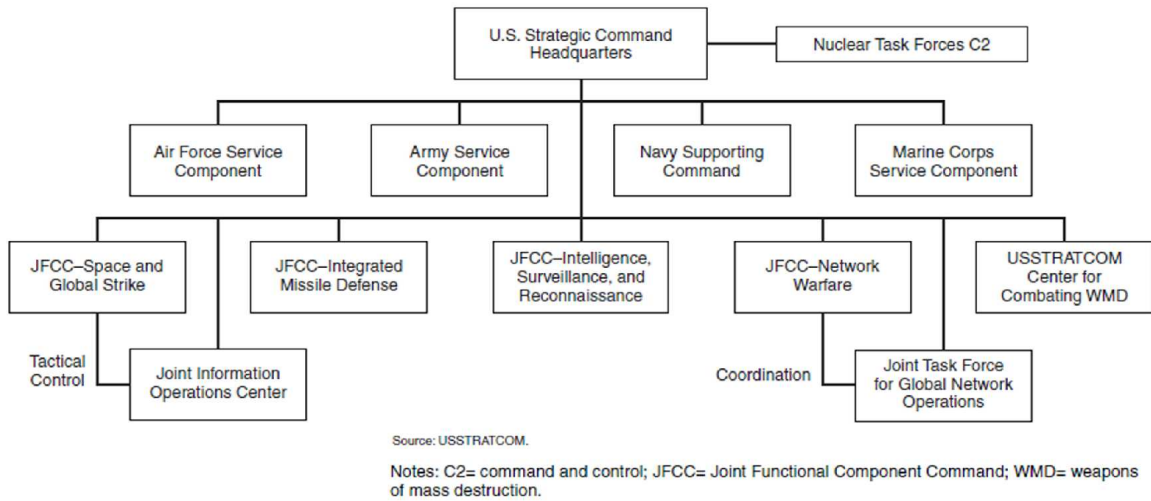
U.S. Strategic Command Headquarters

Nuclear Task Forces C2

Air Force Service Component

Army Service Component

Navy Supporting Command

Marine Corps Service Component

JFCC–Space and Global Strike

JFCC–Integrated Missile Defense

JFCC–Intelligence, Surveillance, and Reconnaissance

JFCC–Network Warfare

USSTRATCOM Center for Combating WMD

Tactical Control

Joint Information Operations Center

Coordination

Joint Task Force for Global Network Operations

Source: USSTRATCOM.

Notes: C2= command and control; JFCC= Joint Functional Component Command; WMD= weapons of mass destruction.